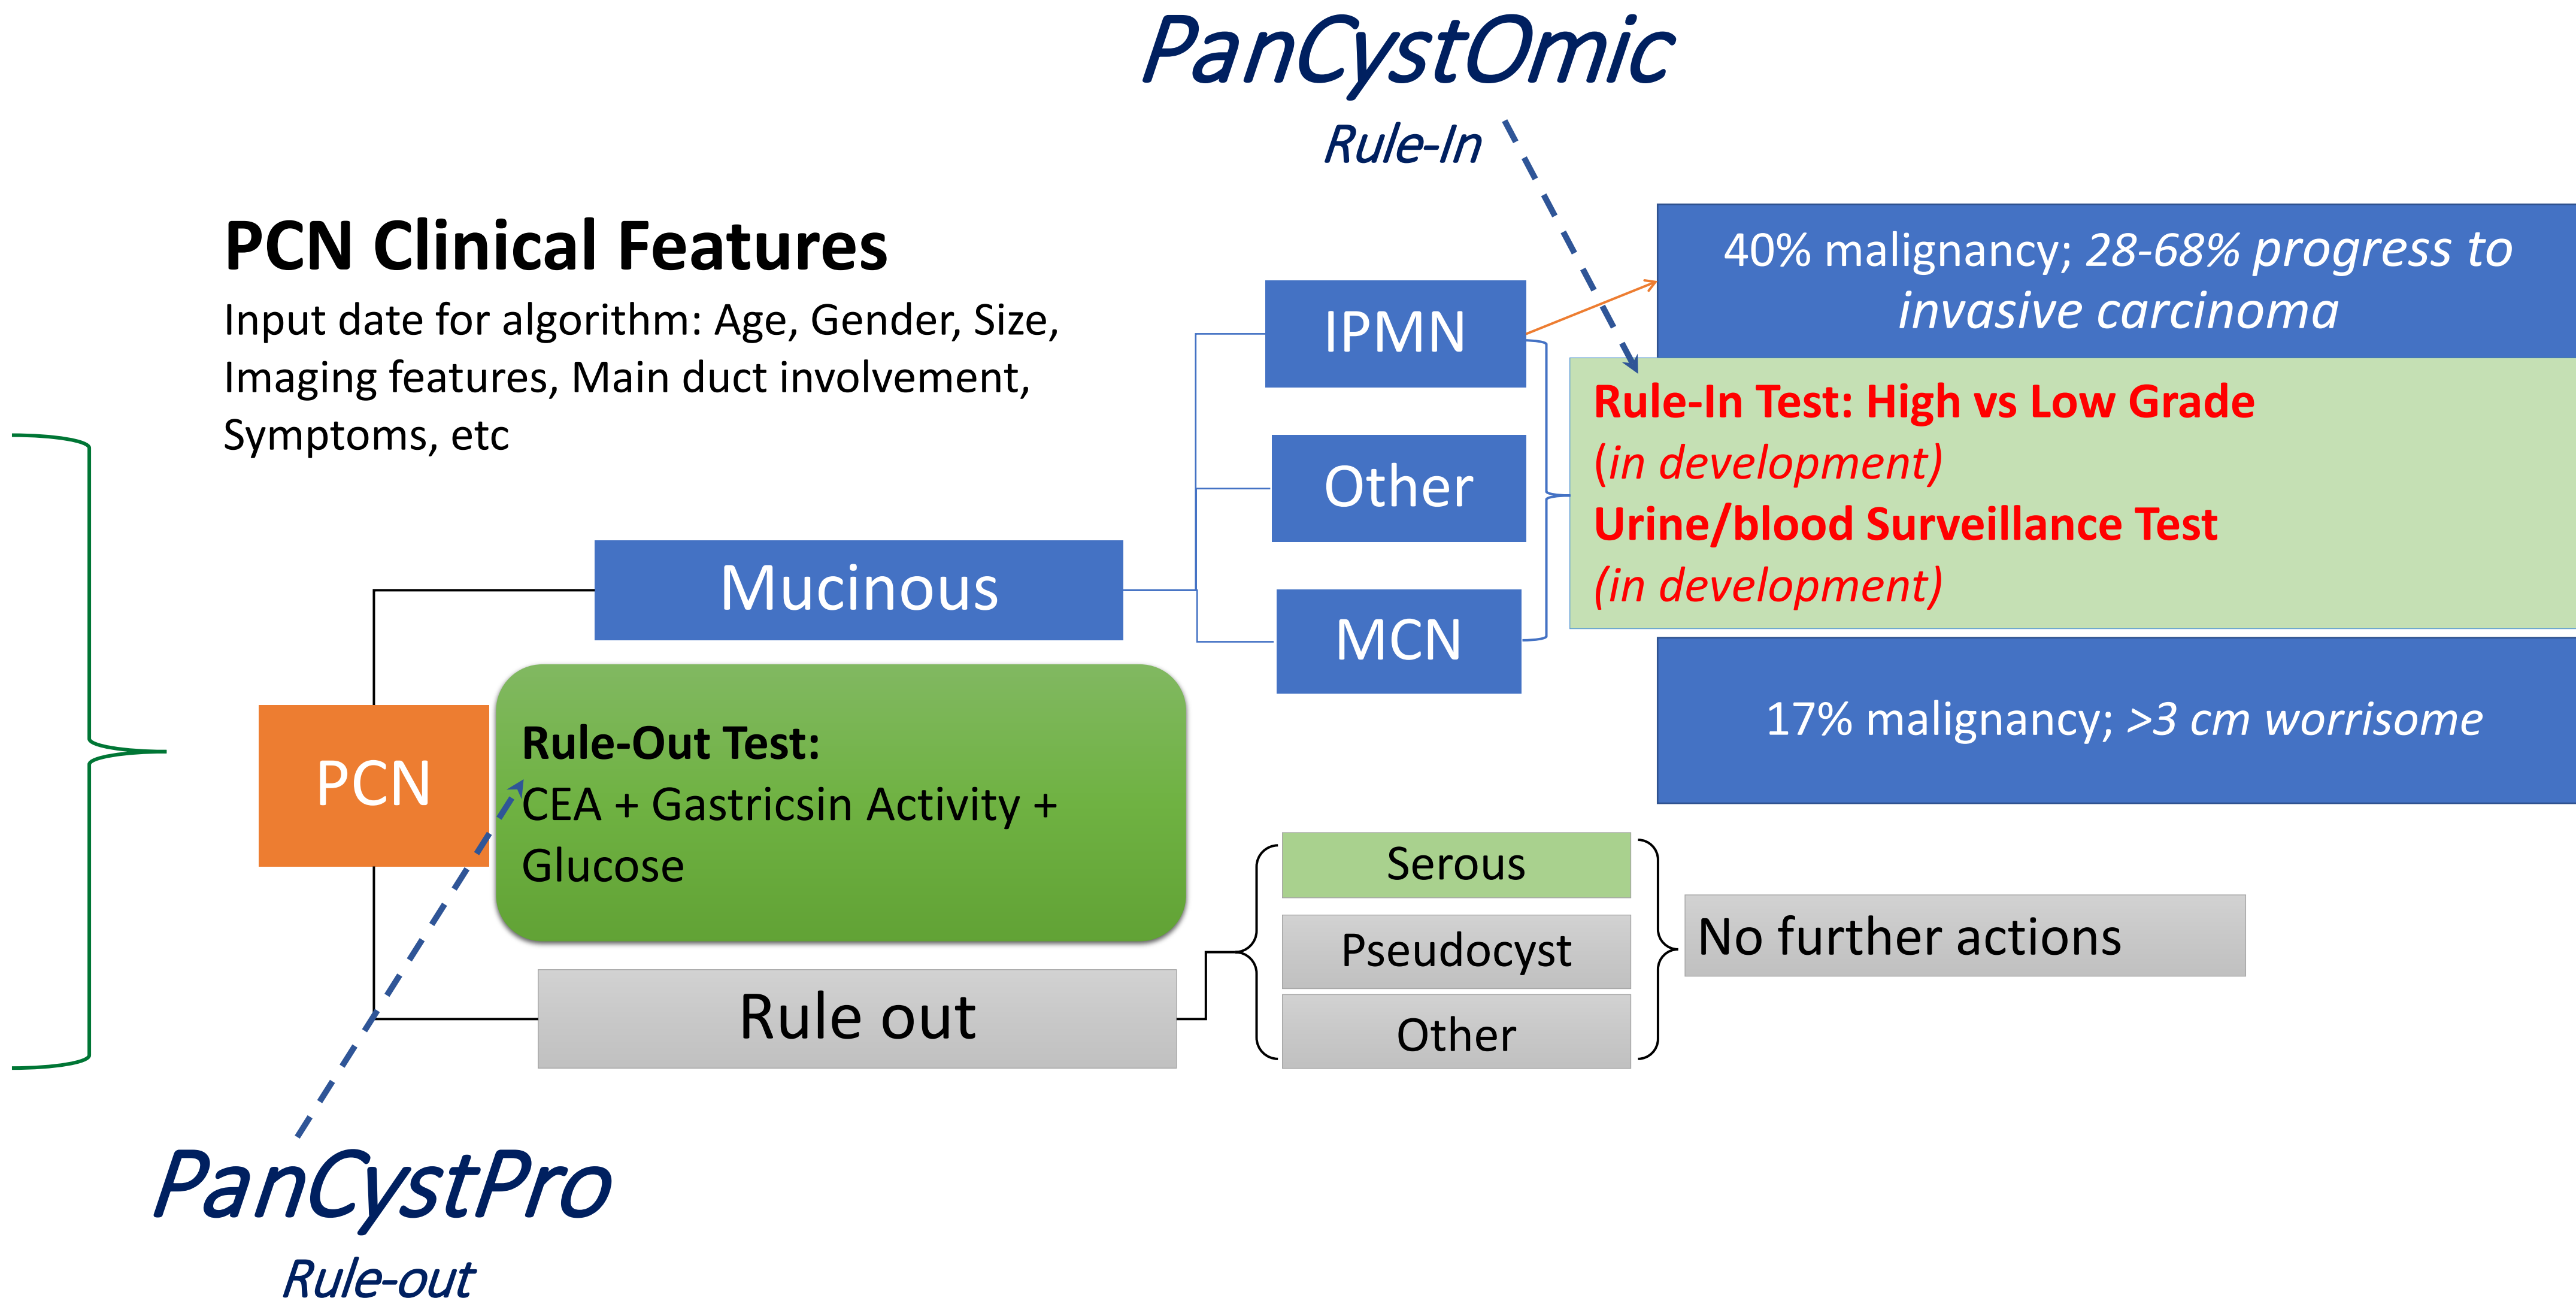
PanCystOmic
Rule-In

PCN Clinical Features
Input date for algorithm: Age, Gender, Size, Imaging features, Main duct involvement, Symptoms, etc

IPMN

Other

MCN

Mucinous

40% malignancy; 28-68% progress to invasive carcinoma

Rule-In Test: High vs Low Grade
(in development)
Urine/blood Surveillance Test
(in development)

17% malignancy; >3 cm worrisome

PCN

Rule-Out Test:
CEA + Gastricsin Activity + Glucose

Rule out

Serous
Pseudocyst
Other

No further actions

PanCystPro
Rule-out